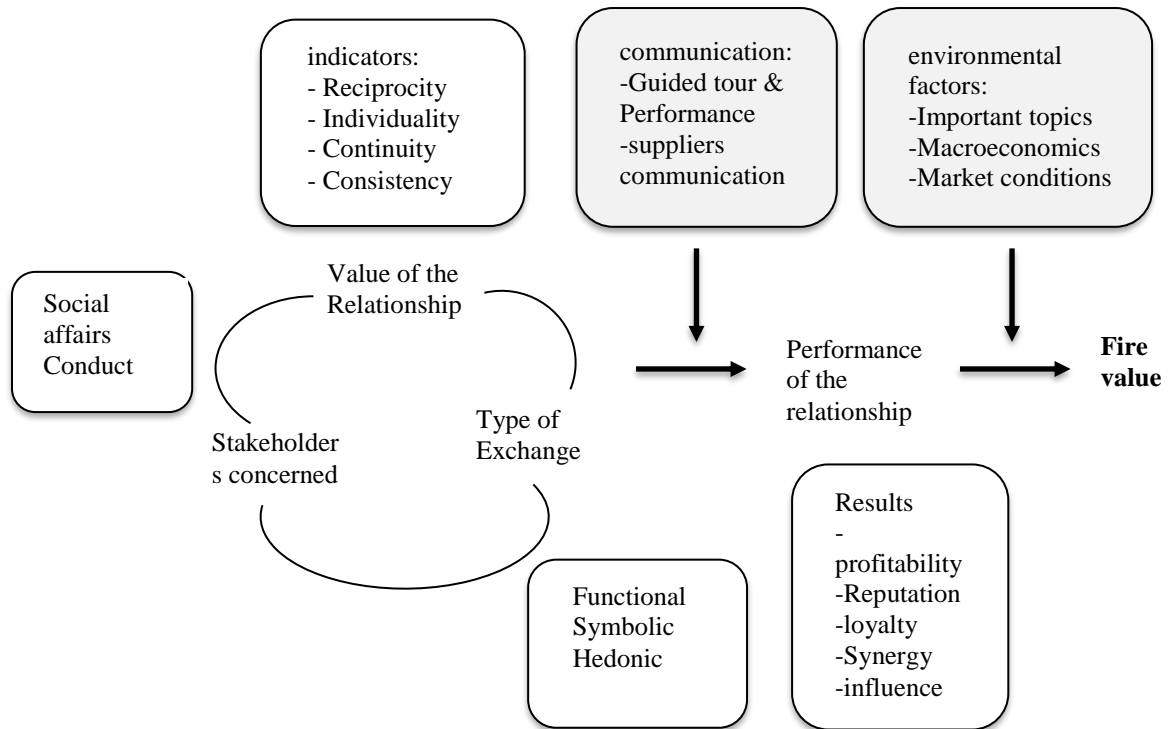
indicators:
- Reciprocity
- Individuality
- Continuity
- Consistency

communication:
-Guided tour & Performance
-suppliers communication

environmental factors:
-Important topics
-Macroeconomics
-Market conditions

Social affairs Conduct

Value of the Relationship

Type of Exchange

Stakeholders concerned

Performance of the relationship

**Fire value**

Functional
Symbolic
Hedonic

Results
-profitability
-Reputation
-loyalty
-Synergy
-influence